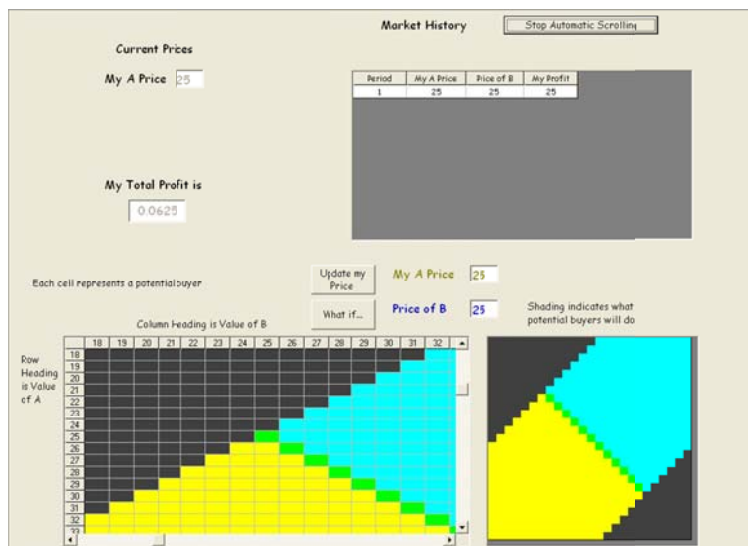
Market History

Stop Automatic Scrolling

Current Prices

My A Price 25

| Period | My A Price | Price of B | My Profit |
|---|---|---|---|
| 1 | 25 | 25 | 25 |

My Total Profit is

0.0625

Each cell represents a potential buyer

Update my Price

My A Price 25

What if...

Price of B 25

Shading indicates what potential buyers will do

Column Heading is Value of B

Row Heading is Value of A

| | 18 | 19 | 20 | 21 | 22 | 23 | 24 | 25 | 26 | 27 | 28 | 29 | 30 | 31 | 32 |
|---|---|---|---|---|---|---|---|---|---|---|---|---|---|---|---|
| 18 | | | | | | | | | | | | | | | |
| 19 | | | | | | | | | | | | | | | |
| 20 | | | | | | | | | | | | | | | |
| 21 | | | | | | | | | | | | | | | |
| 22 | | | | | | | | | | | | | | | |
| 23 | | | | | | | | | | | | | | | |
| 24 | | | | | | | | | | | | | | | |
| 25 | | | | | | | | | | | | | | | |
| 26 | | | | | | | | | | | | | | | |
| 27 | | | | | | | | | | | | | | | |
| 28 | | | | | | | | | | | | | | | |
| 29 | | | | | | | | | | | | | | | |
| 30 | | | | | | | | | | | | | | | |
| 31 | | | | | | | | | | | | | | | |
| 32 | | | | | | | | | | | | | | | |
| 33 | | | | | | | | | | | | | | | |